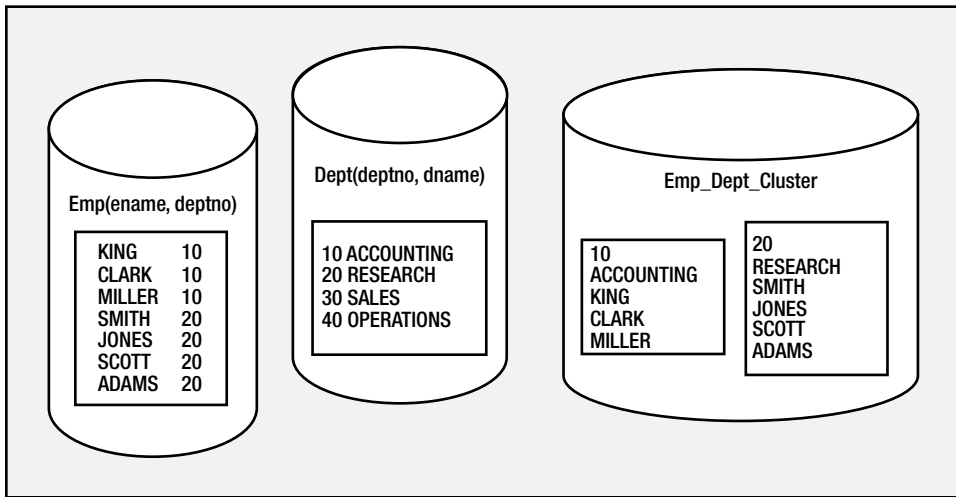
Emp(ename, deptno)

| | |
|---|---|
| KING | 10 |
| CLARK | 10 |
| MILLER | 10 |
| SMITH | 20 |
| JONES | 20 |
| SCOTT | 20 |
| ADAMS | 20 |

Dept(deptno, dname)

10 ACCOUNTING
20 RESEARCH
30 SALES
40 OPERATIONS

Emp_Dept_Cluster

10
ACCOUNTING
KING
CLARK
MILLER

20
RESEARCH
SMITH
JONES
SCOTT
ADAMS